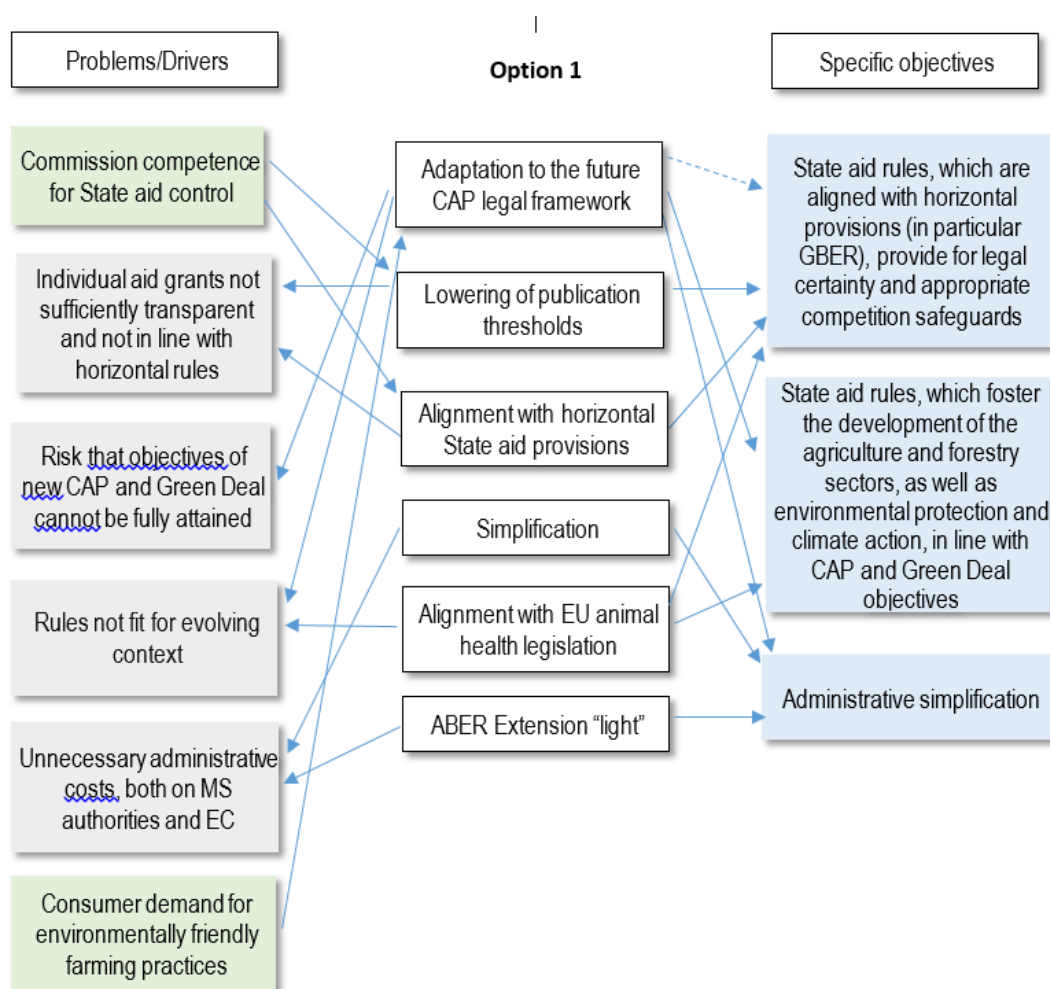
Problems/Drivers

Option 1

Specific objectives

Commission competence for State aid control

Individual aid grants not sufficiently transparent and not in line with horizontal rules

Risk that objectives of new CAP and Green Deal cannot be fully attained

Rules not fit for evolving context

Unnecessary administrative costs, both on MS authorities and EC

Consumer demand for environmentally friendly farming practices

Adaptation to the future CAP legal framework

Lowering of publication thresholds

Alignment with horizontal State aid provisions

Simplification

Alignment with EU animal health legislation

ABER Extension "light"

State aid rules, which are aligned with horizontal provisions (in particular GBER), provide for legal certainty and appropriate competition safeguards

State aid rules, which foster the development of the agriculture and forestry sectors, as well as environmental protection and climate action, in line with CAP and Green Deal objectives

Administrative simplification